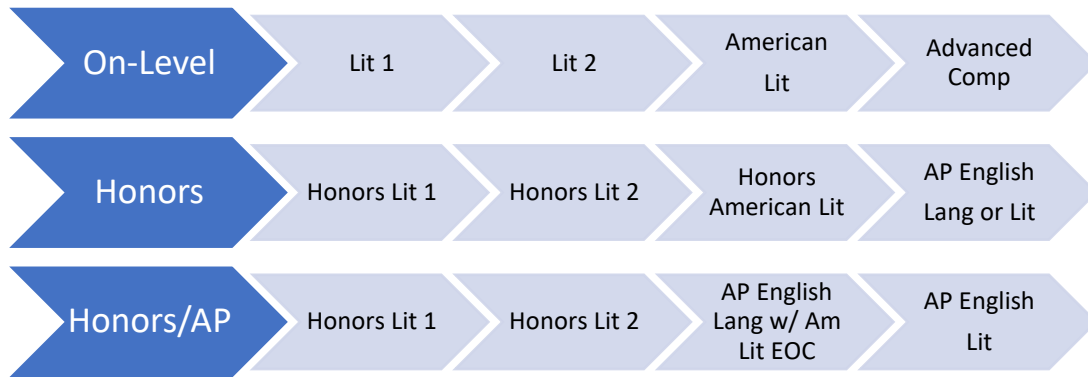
On-Level

Lit 1

Lit 2

American Lit

Advanced Comp

Honors

Honors Lit 1

Honors Lit 2

Honors American Lit

AP English Lang or Lit

Honors/AP

Honors Lit 1

Honors Lit 2

AP English Lang w/ Am Lit EOC

AP English Lit